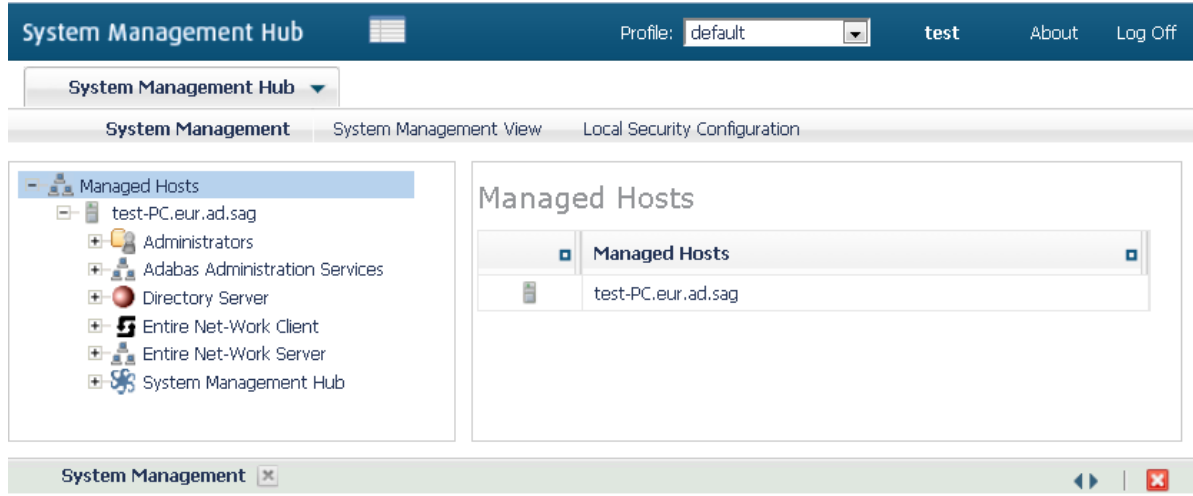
System Management Hub

Profile: default

test

About

Log Off

System Management Hub

System Management

System Management View

Local Security Configuration

Managed Hosts
test-PC.eur.ad.sag
Administrators
Adabas Administration Services
Directory Server
Entire Net-Work Client
Entire Net-Work Server
System Management Hub

Managed Hosts

| | Managed Hosts |
|---|---|
| | test-PC.eur.ad.sag |

System Management